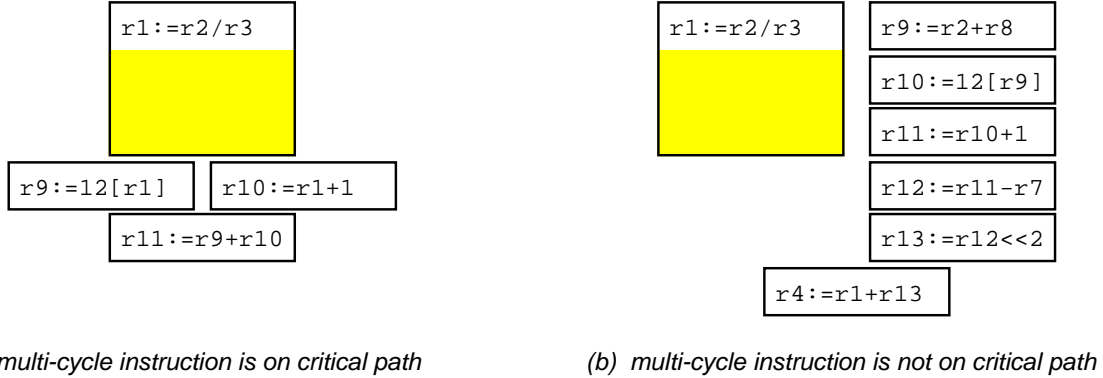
r1:=r2/r3

r9:=12[r1]

r10:=r1+1

r11:=r9+r10

multi-cycle instruction is on critical path

r1:=r2/r3

r9:=r2+r8

r10:=12[r9]

r11:=r10+1

r12:=r11-r7

r13:=r12<<2

r4:=r1+r13

(b) multi-cycle instruction is not on critical path